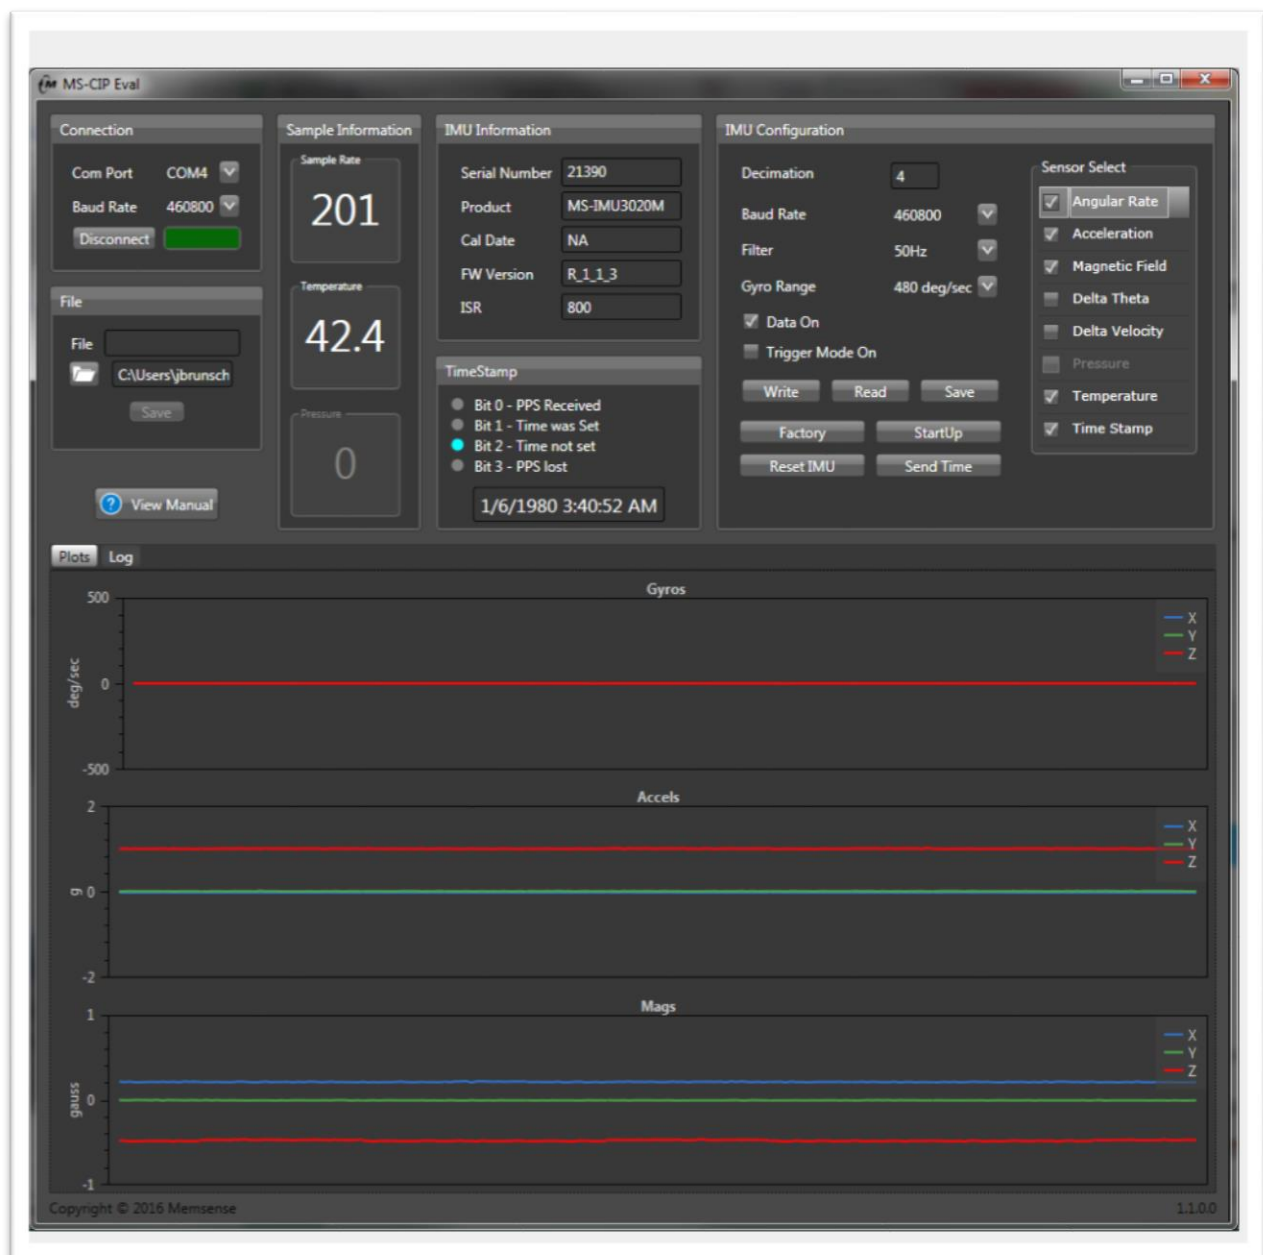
MS-CIP Eval

Connection

Com Port COM4

Baud Rate 460800

Disconnect

File

File

C:\Users\jbrunsch

Save

View Manual

Sample Information

Sample Rate

201

Temperature

42.4

Pressure

0

IMU Information

Serial Number 21390

Product MS-IMU3020M

Cal Date NA

FW Version R_1_1_3

ISR 800

TimeStamp

Bit 0 - PPS Received

Bit 1 - Time was Set

Bit 2 - Time not set

Bit 3 - PPS lost

1/6/1980 3:40:52 AM

IMU Configuration

Decimation 4

Baud Rate 460800

Filter 50Hz

Gyro Range 480 deg/sec

Data On

Trigger Mode On

Write Read Save

Factory StartUp

Reset IMU Send Time

Sensor Select

Angular Rate

Acceleration

Magnetic Field

Delta Theta

Delta Velocity

Pressure

Temperature

Time Stamp

Plots Log

Gyros

500

deg/sec 0

-500

X
Y
Z

Accels

2

g 0

-2

X
Y
Z

Mags

1

gauss 0

-1

X
Y
Z

Copyright © 2016 Memsense

1.1.0.0